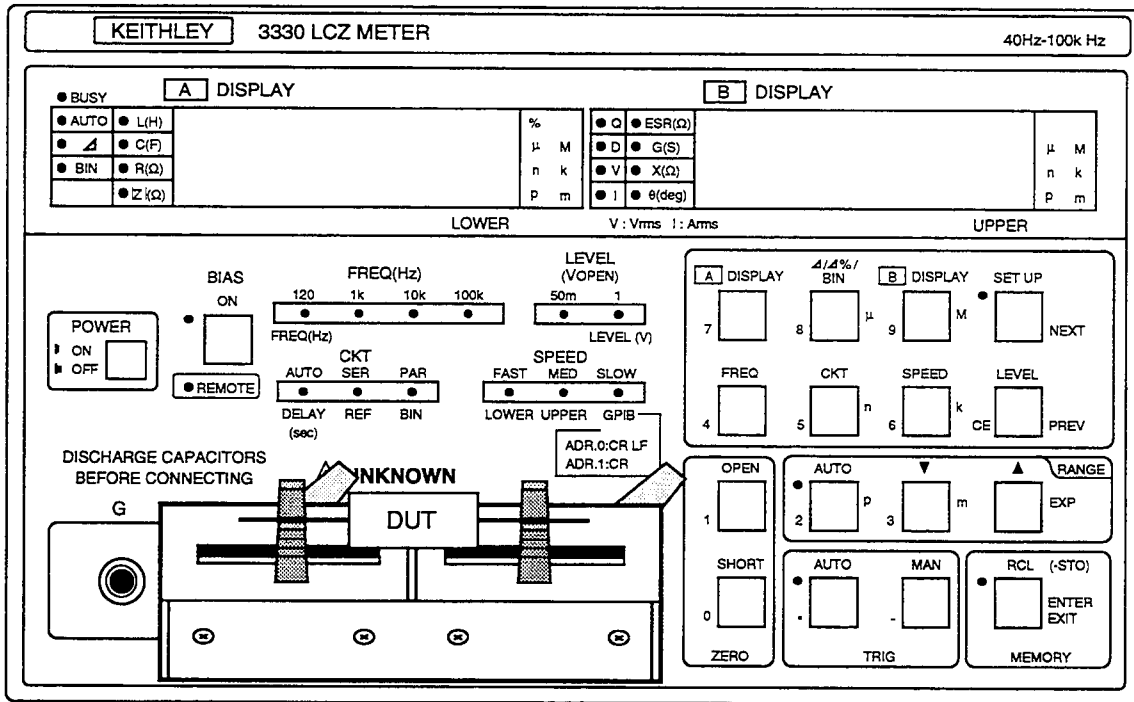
KEITHLEY 3330 LCZ METER

40Hz-100k Hz

A DISPLAY

BUSY

AUTO
$\Delta$
BIN

L(H)
C(F)
R(Ω)
|Z|(Ω)

%
μ M
n k
p m

LOWER

B DISPLAY

Q
D
V
I

ESR(Ω)
G(S)
X(Ω)
θ(deg)

V : Vrms I : Arms

μ M
n k
p m

UPPER

POWER
ON
OFF

BIAS
ON

REMOTE

FREQ(Hz)
120 1k 10k 100k
FREQ(Hz)

LEVEL
(VOPEN)
50m 1
LEVEL (V)

CKT
AUTO SER PAR
DELAY (sec) REF BIN

SPEED
FAST MED SLOW
LOWER UPPER GPIB

ADR.0:CR LF
ADR.1:CR

A DISPLAY
7

$\Delta$/$\Delta$%/ BIN
8 μ

B DISPLAY
9 M

SET UP
NEXT

FREQ
4

CKT
5 n

SPEED
6 k

LEVEL
CE PREV

DISCHARGE CAPACITORS BEFORE CONNECTING

UNKNOWN

G

DUT

OPEN
1

SHORT
0

ZERO

AUTO
2 p

▼
3 m

▲
RANGE
EXP

AUTO
.

MAN
-

TRIG

RCL (-STO)
ENTER
EXIT

MEMORY